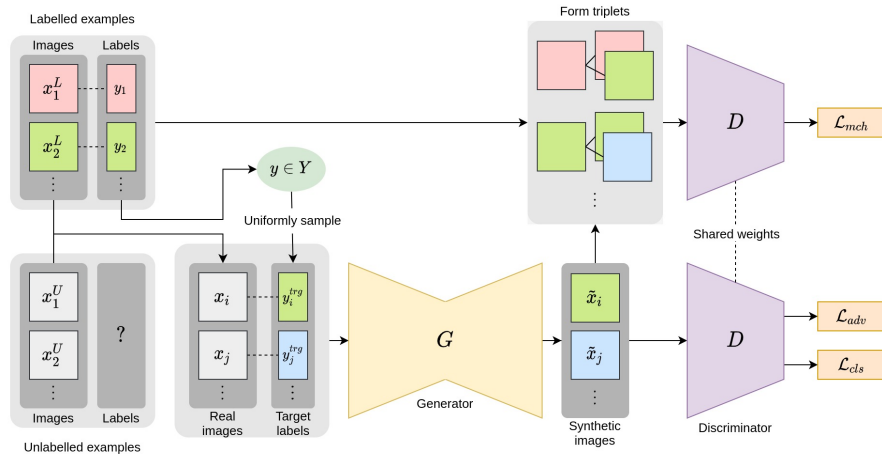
Labelled examples

Images

Labels

$x_1^L$

$y_1$

$x_2^L$

$y_2$

⋮

⋮

$y \in Y$

Uniformly sample

Form triplets

⋮

$D$

$\mathcal{L}_{mch}$

Shared weights

$x_1^U$

$x_2^U$

⋮

?

Images

Labels

Unlabelled examples

$x_i$

$y_i^{trg}$

$x_j$

$y_j^{trg}$

⋮

⋮

Real images

Target labels

$G$

Generator

$\tilde{x}_i$

$\tilde{x}_j$

⋮

Synthetic images

$D$

Discriminator

$\mathcal{L}_{adv}$

$\mathcal{L}_{cls}$